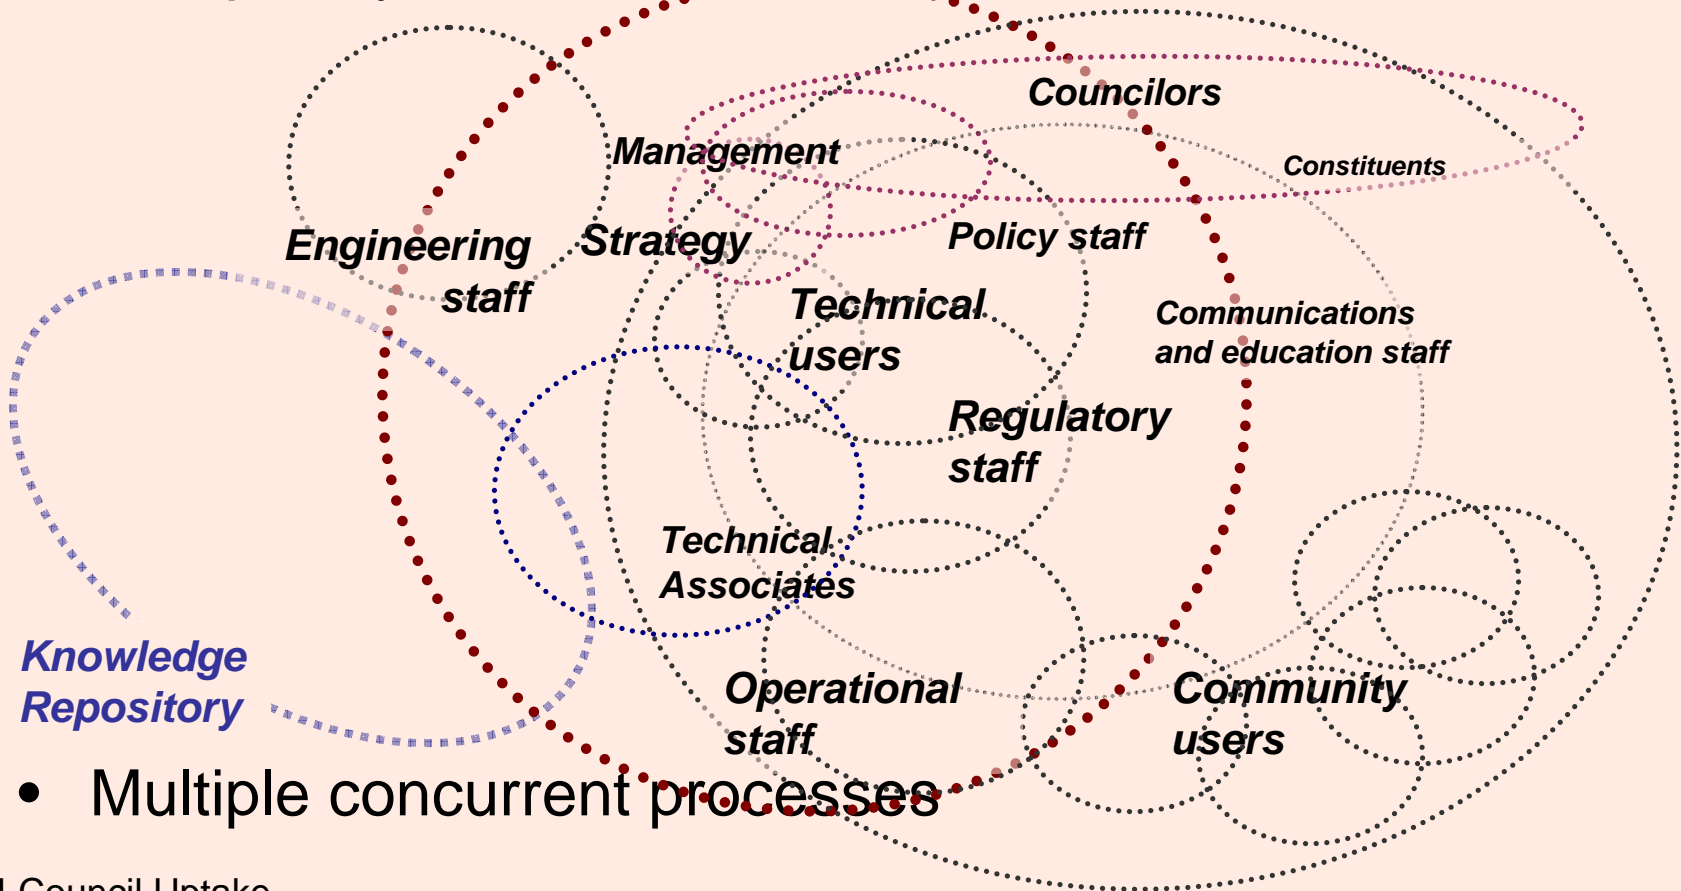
Councilors

Management

Constituents

Engineering staff

Strategy

Policy staff

Technical users

Communications and education staff

Regulatory staff

Technical Associates

Knowledge Repository

Operational staff

Community users

• Multiple concurrent processes

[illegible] Council Uptake